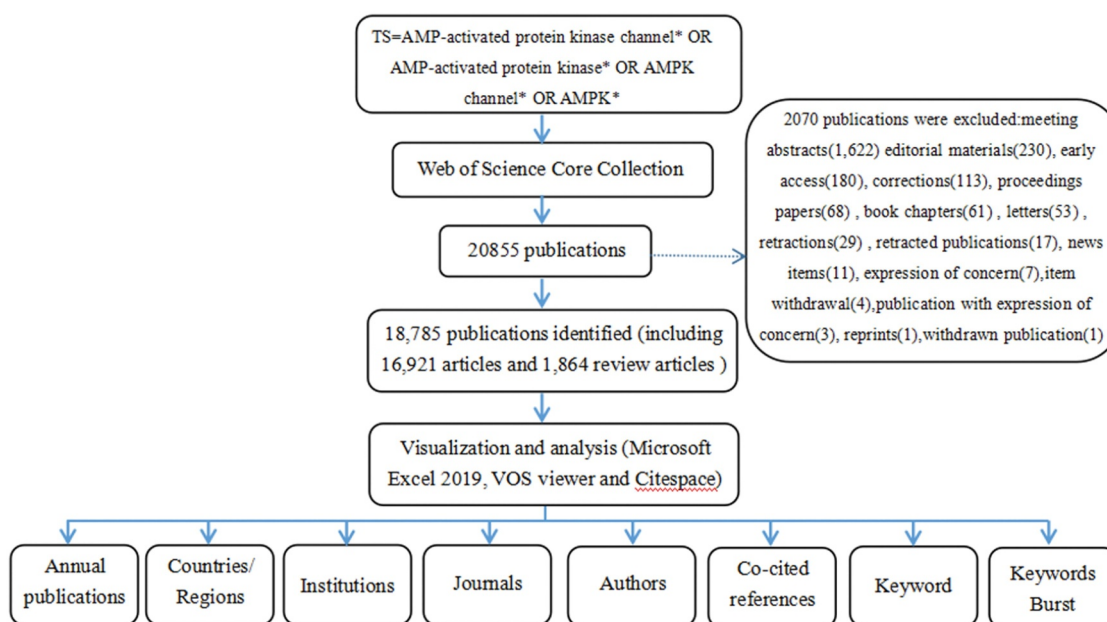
TS=AMP-activated protein kinase channel* OR AMP-activated protein kinase* OR AMPK channel* OR AMPK*

Web of Science Core Collection

20855 publications

2070 publications were excluded:meeting abstracts(1,622) editorial materials(230), early access(180), corrections(113), proceedings papers(68) , book chapters(61) , letters(53) , retractions(29) , retracted publications(17), news items(11), expression of concern(7),item withdrawal(4),publication with expression of concern(3), reprints(1),withdrawn publication(1)

18,785 publications identified (including 16,921 articles and 1,864 review articles )

Visualization and analysis (Microsoft Excel 2019, VOS viewer and Citespace)

Annual publications

Countries/ Regions

Institutions

Journals

Authors

Co-cited references

Keyword

Keywords Burst